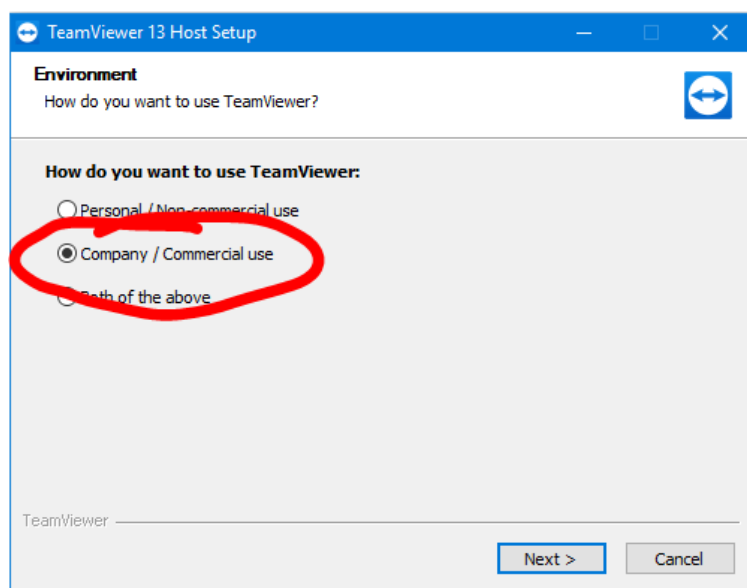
TeamViewer 13 Host Setup

Environment
How do you want to use TeamViewer?

How do you want to use TeamViewer:

Personal / Non-commercial use
Company / Commercial use
Both of the above

TeamViewer

Next >
Cancel